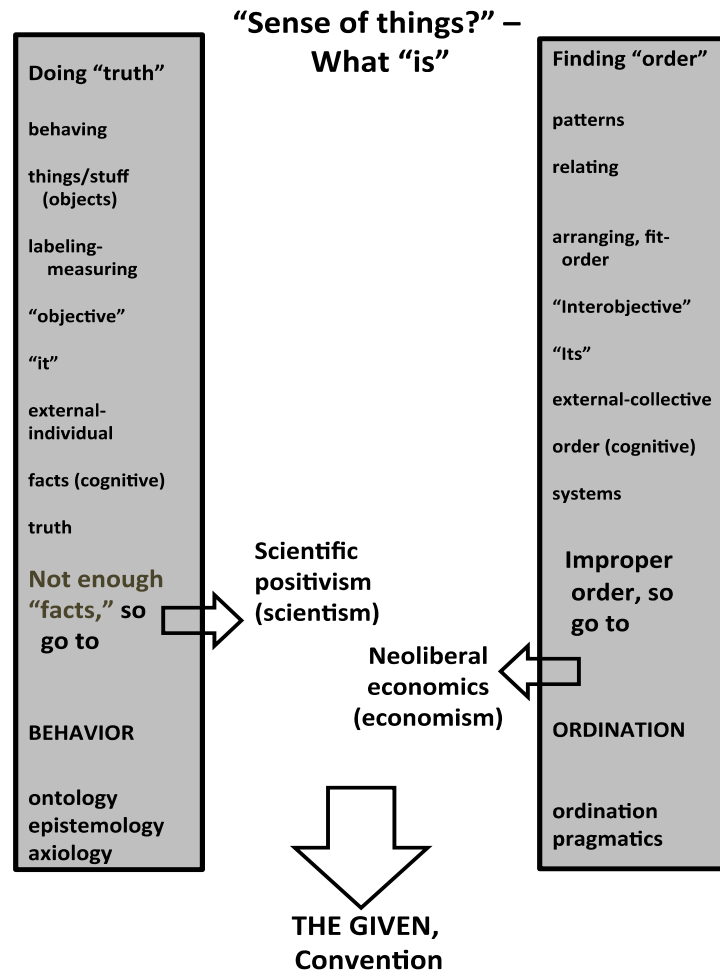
"Sense of things?" – What "is"

Doing "truth"

behaving

things/stuff (objects)

labeling-measuring

"objective"

"it"

external-individual

facts (cognitive)

truth

Not enough "facts," so go to

BEHAVIOR

ontology
epistemology
axiology

Finding "order"

patterns

relating

arranging, fit-order

"Interobjective"

"Its"

external-collective

order (cognitive)

systems

Improper order, so go to

ORDINATION

ordination
pragmatics

Scientific positivism (scientism)

Neoliberal economics (economism)

THE GIVEN, Convention